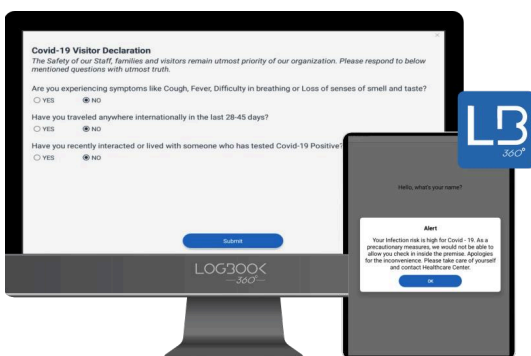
Covid-19 Visitor Declaration

The Safety of our Staff, families and visitors remain utmost priority of our organization. Please respond to below mentioned questions with utmost truth.

Are you experiencing symptoms like Cough, Fever, Difficulty in breathing or Loss of senses of smell and taste?
YES NO

Have you traveled anywhere internationally in the last 28-45 days?
YES NO

Have you recently interacted or lived with someone who has tested Covid-19 Positive?
YES NO

Submit

LOGBOOK 360°

LB 360°

Hello, what's your name?

Alert

Your Infection risk is high for Covid - 19. As a precautionary measures, we would not be able to allow you check in inside the premise. Apologies for the inconvenience. Please take care of yourself and contact Healthcare Center.

OK